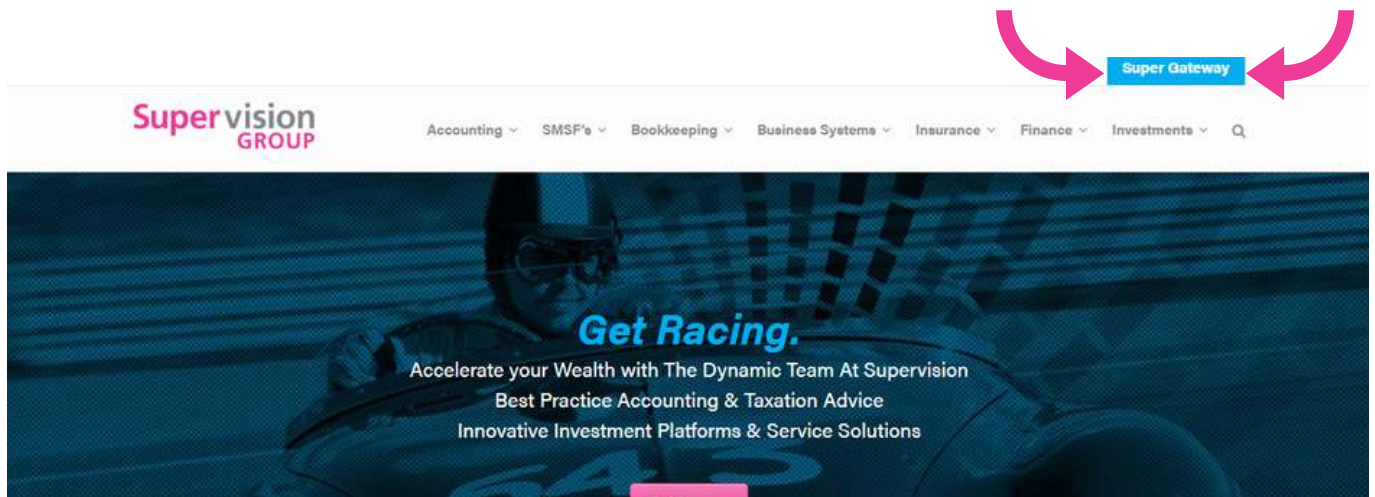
Super Gateway

Supervision GROUP

Accounting SMSF's Bookkeeping Business Systems Insurance Finance Investments

Get Racing.

Accelerate your Wealth with The Dynamic Team At Supervision
Best Practice Accounting & Taxation Advice
Innovative Investment Platforms & Service Solutions